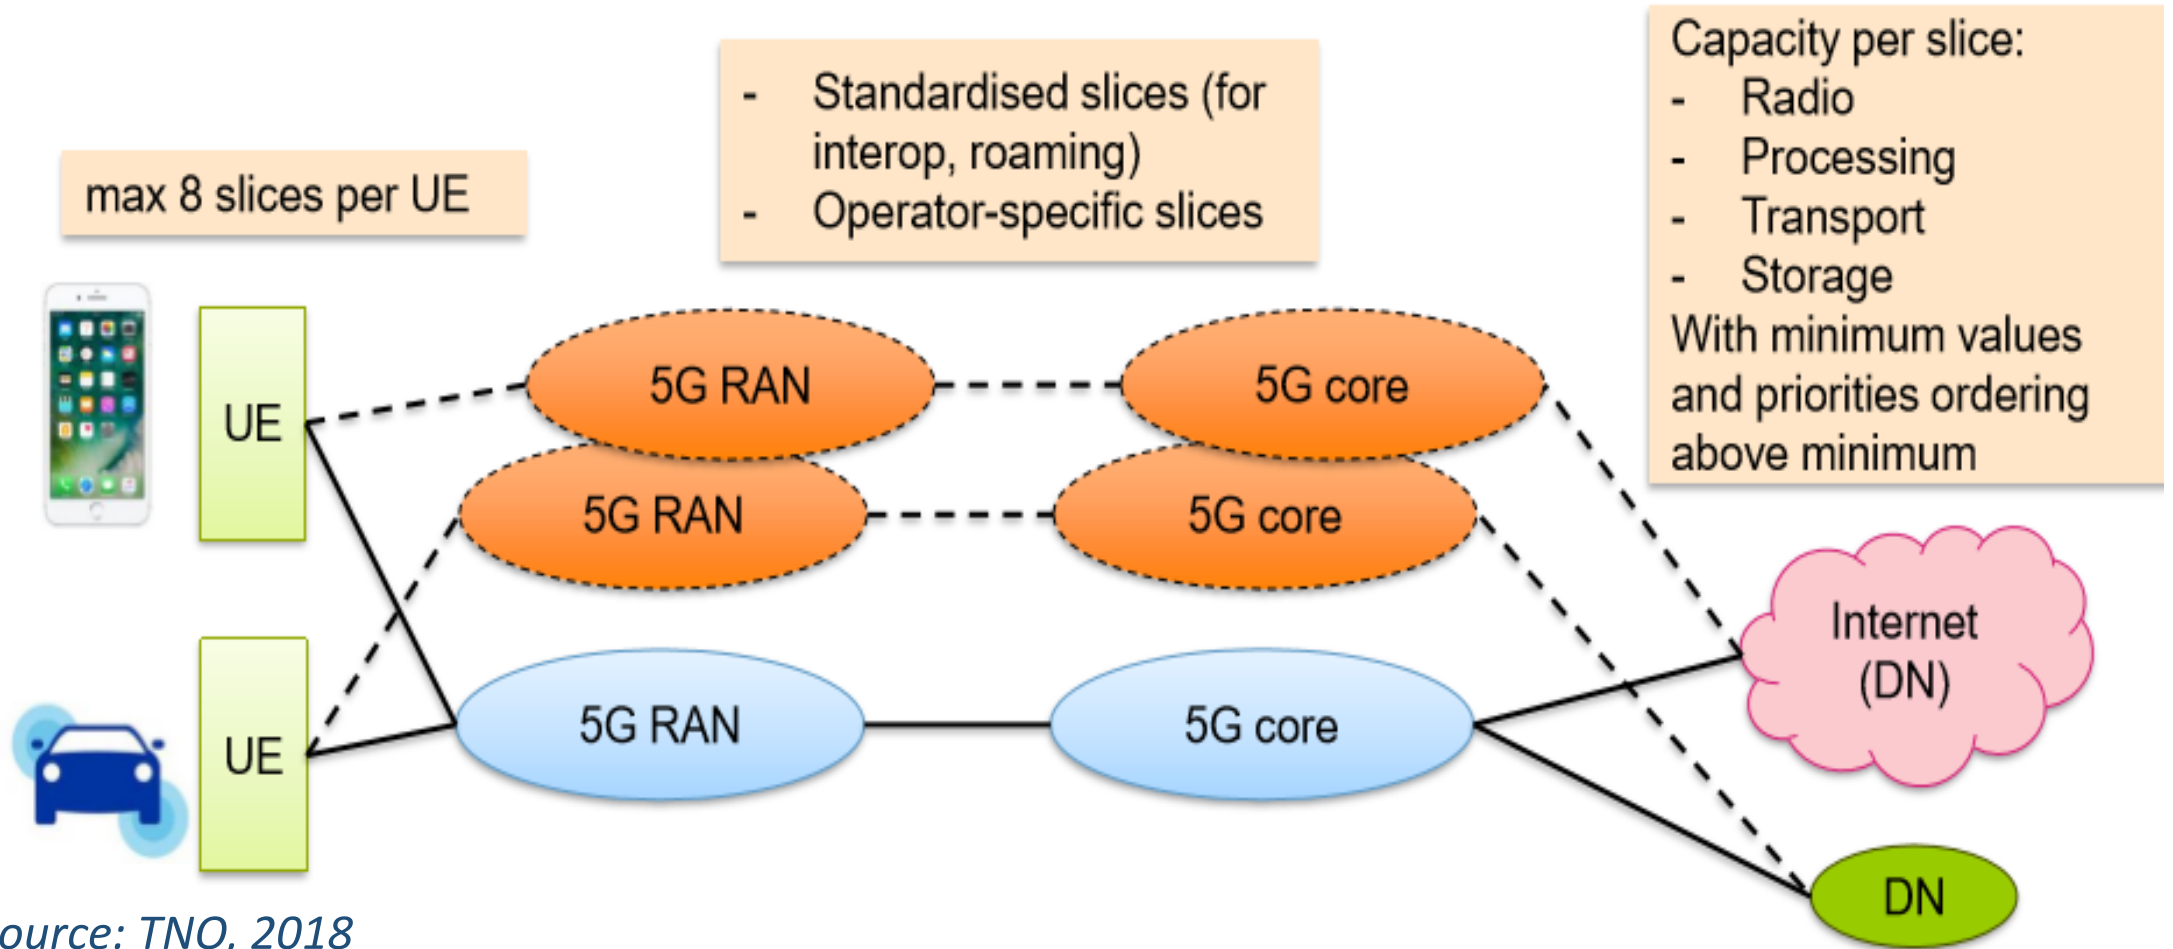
max 8 slices per UE

- Standardised slices (for interop, roaming)
- Operator-specific slices

Capacity per slice:
- Radio
- Processing
- Transport
- Storage
With minimum values and priorities ordering above minimum

UE

UE

5G RAN

5G RAN

5G RAN

5G core

5G core

5G core

Internet (DN)

DN

ource: TNO, 2018